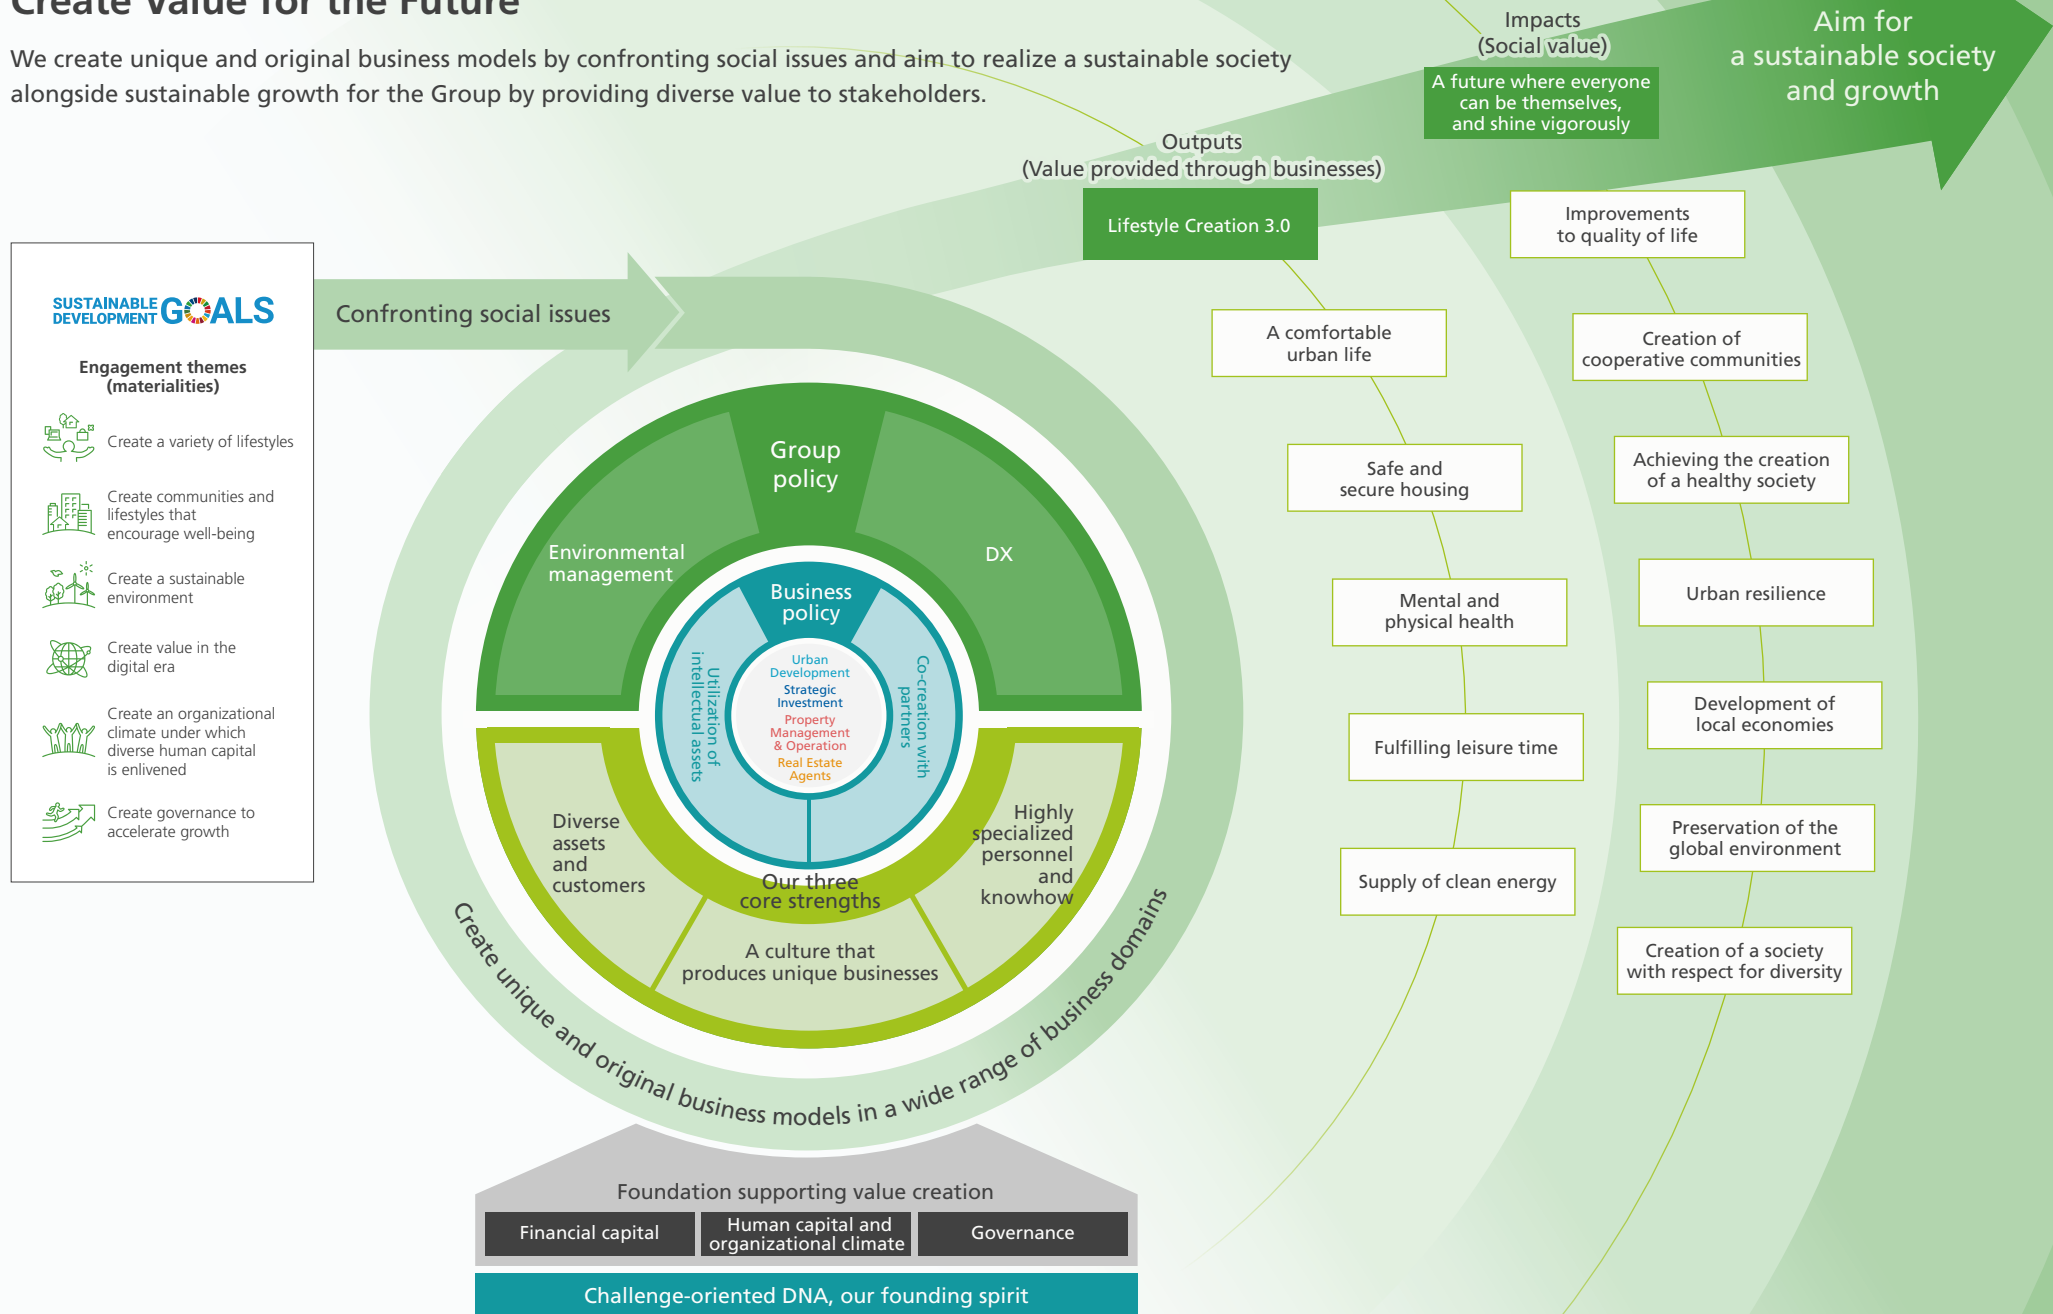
Create Value for the Future

We create unique and original business models by confronting social issues and aim to realize a sustainable society alongside sustainable growth for the Group by providing diverse value to stakeholders.

Impacts
(Social value)

A future where everyone can be themselves, and shine vigorously

Aim for a sustainable society and growth

Outputs
(Value provided through businesses)

Lifestyle Creation 3.0

SUSTAINABLE DEVELOPMENT GOALS

Engagement themes (materialities)

Create a variety of lifestyles

Create communities and lifestyles that encourage well-being

Create a sustainable environment

Create value in the digital era

Create an organizational climate under which diverse human capital is enlivened

Create governance to accelerate growth

Confronting social issues

Improvements to quality of life

A comfortable urban life

Creation of cooperative communities

Safe and secure housing

Achieving the creation of a healthy society

Mental and physical health

Urban resilience

Fulfilling leisure time

Development of local economies

Supply of clean energy

Preservation of the global environment

Creation of a society with respect for diversity

Group policy

Environmental management

DX

Business policy

Utilization of intellectual assets

Co-creation with partners

Urban Development
Strategic Investment
Property Management & Operation
Real Estate Agents

Diverse assets and customers

Highly specialized personnel and knowhow

Our three core strengths

A culture that produces unique businesses

Create unique and original business models in a wide range of business domains

Foundation supporting value creation

| Financial capital | Human capital and organizational climate | Governance |
|---|---|---|

Challenge-oriented DNA, our founding spirit